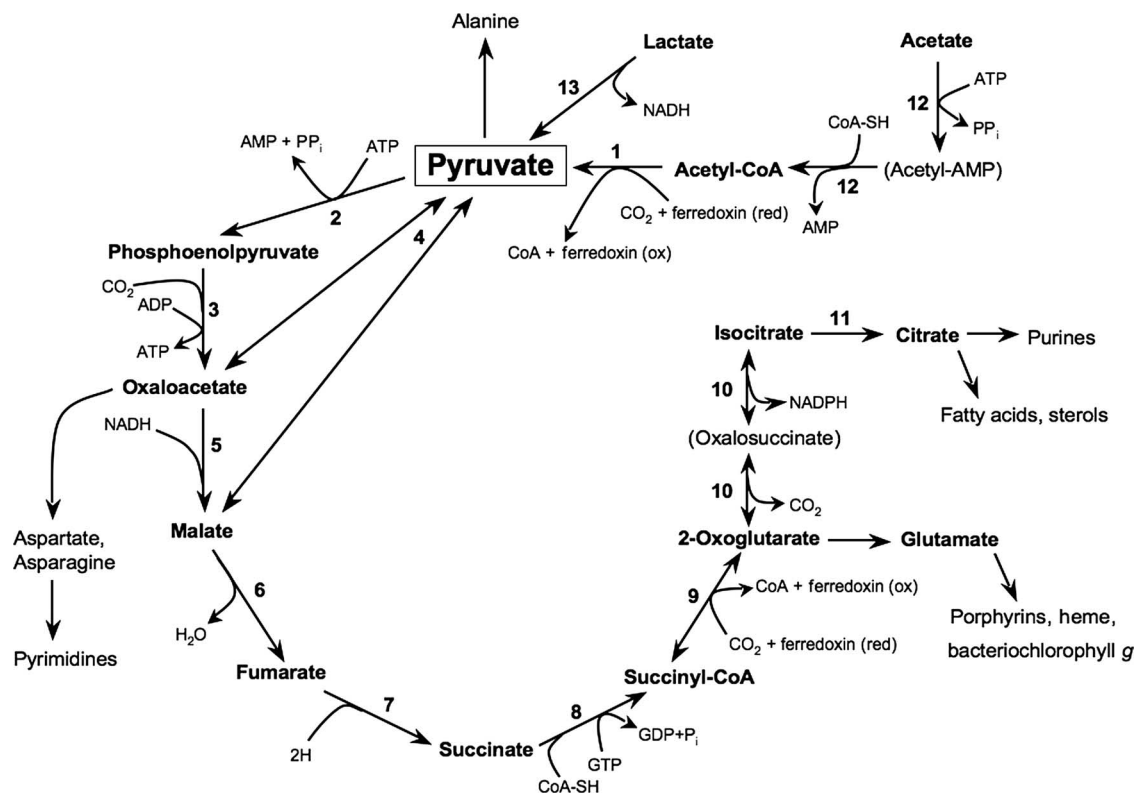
Alanine

Lactate

13

NADH

Acetate

ATP

12

PP$_i$

AMP + PP$_i$

ATP

Pyruvate

1

Acetyl-CoA

CoA-SH

(Acetyl-AMP)

12

2

CO$_2$ + ferredoxin (red)

AMP

4

CoA + ferredoxin (ox)

Phosphoenolpyruvate

CO$_2$

ADP

3

ATP

Isocitrate

11

Citrate

Purines

Oxaloacetate

10

NADPH

Fatty acids, sterols

NADH

5

(Oxalosuccinate)

10

CO$_2$

Aspartate, Asparagine

Malate

2-Oxoglutarate

Glutamate

6

9

CoA + ferredoxin (ox)

H$_2$O

CO$_2$ + ferredoxin (red)

Porphyrins, heme, bacteriochlorophyll $g$

Pyrimidines

Fumarate

Succinyl-CoA

7

8

GDP+P$_i$

2H

Succinate

GTP

CoA-SH